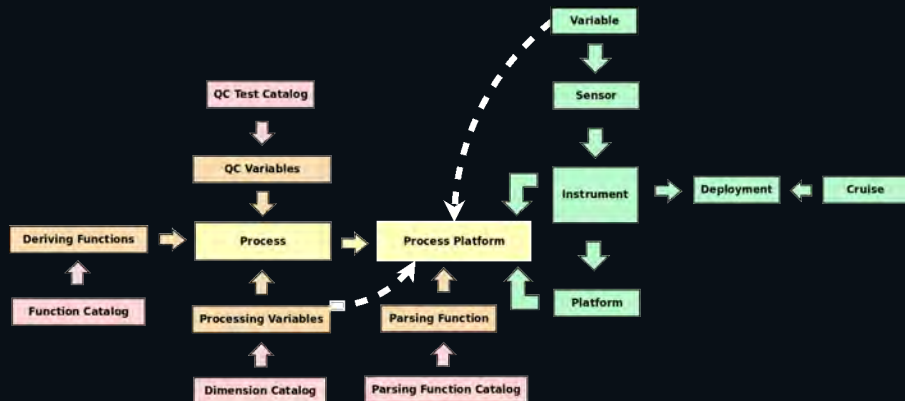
Variable

Sensor

QC Test Catalog

QC Variables

Instrument

Deployment

Cruise

Deriving Functions

Process

Process Platform

Function Catalog

Processing Variables

Parsing Function

Platform

Dimension Catalog

Parsing Function Catalog